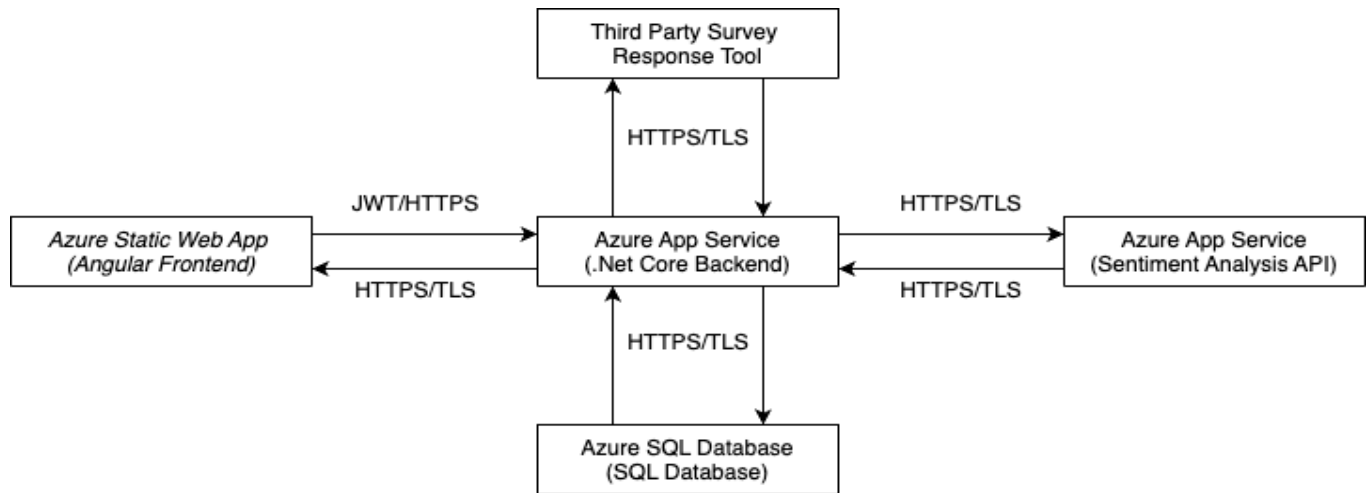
Third Party Survey Response Tool

HTTPS/TLS

JWT/HTTPS

HTTPS/TLS

Azure Static Web App (Angular Frontend)

HTTPS/TLS

Azure App Service (.Net Core Backend)

Azure App Service (Sentiment Analysis API)

HTTPS/TLS

HTTPS/TLS

Azure SQL Database (SQL Database)